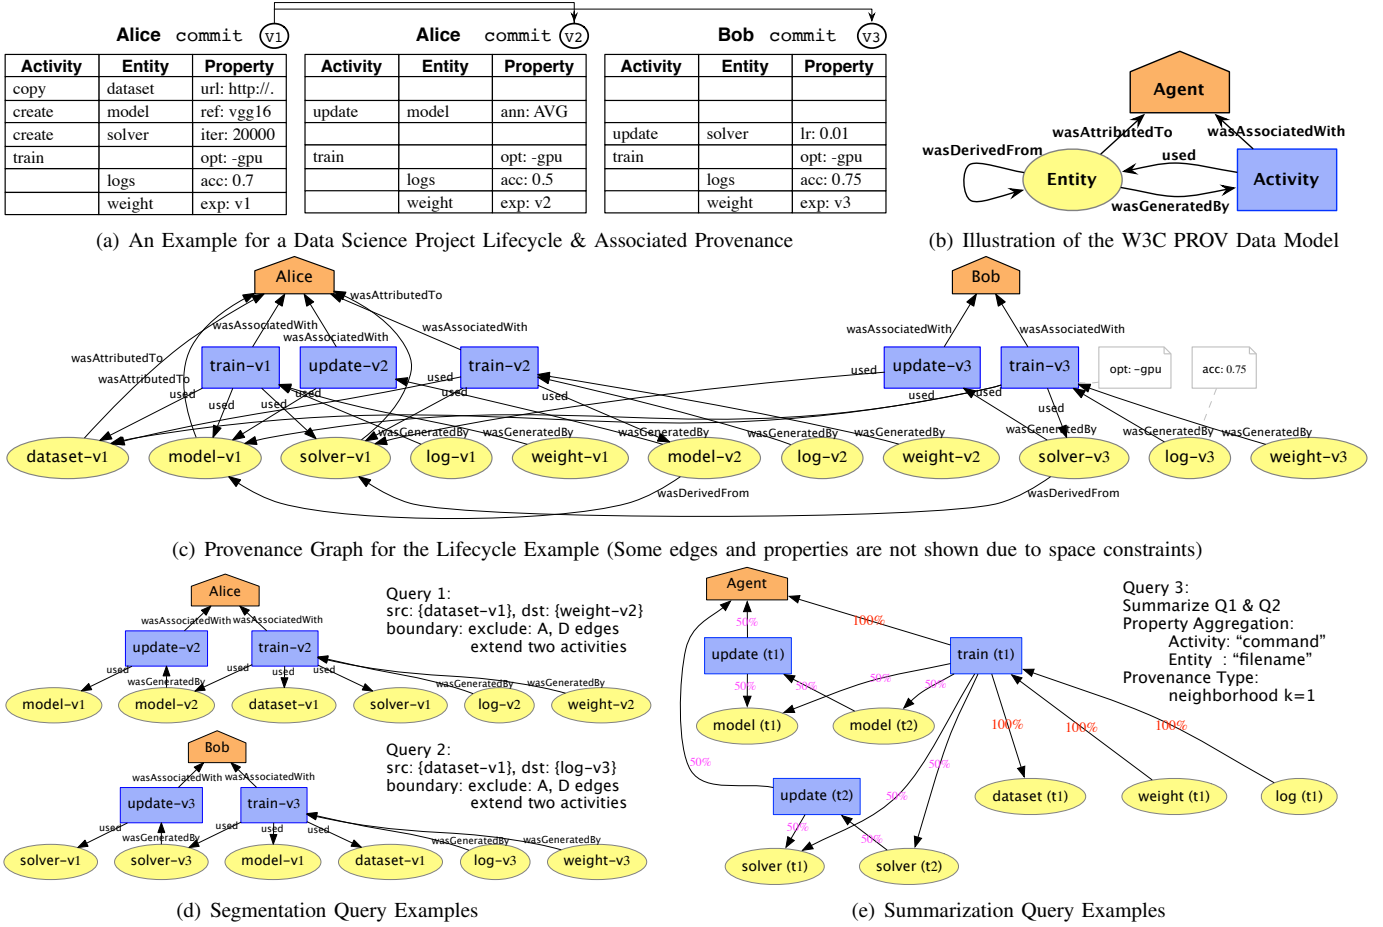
Alice commit v1

| Activity | Entity | Property |
|---|---|---|
| copy | dataset | url: http://. |
| create | model | ref: vgg16 |
| create | solver | iter: 20000 |
| train | | opt: -gpu |
| | logs | acc: 0.7 |
| | weight | exp: v1 |

Alice commit v2

| Activity | Entity | Property |
|---|---|---|
| | | |
| update | model | ann: AVG |
| | | |
| train | | opt: -gpu |
| | logs | acc: 0.5 |
| | weight | exp: v2 |

Bob commit v3

| Activity | Entity | Property |
|---|---|---|
| | | |
| | | |
| update | solver | lr: 0.01 |
| train | | opt: -gpu |
| | logs | acc: 0.75 |
| | weight | exp: v3 |

(a) An Example for a Data Science Project Lifecycle & Associated Provenance

Agent
wasAttributedTo
wasAssociatedWith
wasDerivedFrom
used
Entity
Activity
wasGeneratedBy

(b) Illustration of the W3C PROV Data Model

Alice
Bob
wasAttributedTo
wasAssociatedWith
wasAssociatedWith
wasAssociatedWith
wasAssociatedWith
wasAssociatedWith
wasAttributedTo
wasAttributedTo
train–v1
update–v2
train–v2
update–v3
train–v3
opt: -gpu
acc: 0.75
used
used
used
used
used
used
used
used
used
used
used
wasGeneratedBy
wasGeneratedBy
wasGeneratedBy
wasGeneratedBy
wasGeneratedBy
wasGeneratedBy
wasGeneratedBy
wasGeneratedBy
dataset–v1
model–v1
solver–v1
log–v1
weight–v1
model–v2
log–v2
weight–v2
solver–v3
log–v3
weight–v3
wasDerivedFrom
wasDerivedFrom

(c) Provenance Graph for the Lifecycle Example (Some edges and properties are not shown due to space constraints)

Alice
wasAssociatedWith
wasAssociatedWith
update–v2
train–v2
used
wasGeneratedBy
used
used
used
wasGeneratedBy
wasGeneratedBy
model–v1
model–v2
dataset–v1
solver–v1
log–v2
weight–v2

Query 1:
src: {dataset-v1}, dst: {weight-v2}
boundary: exclude: A, D edges
extend two activities

Bob
wasAssociatedWith
wasAssociatedWith
update–v3
train–v3
used
wasGeneratedBy
used
used
used
wasGeneratedBy
wasGeneratedBy
solver–v1
solver–v3
model–v1
dataset–v1
log–v3
weight–v3

Query 2:
src: {dataset-v1}, dst: {log-v3}
boundary: exclude: A, D edges
extend two activities

(d) Segmentation Query Examples

Agent
50%
100%
update (t1)
train (t1)
50%
50%
50%
50%
model (t1)
model (t2)
100%
100%
100%
50%
50%
update (t2)
50%
dataset (t1)
weight (t1)
log (t1)
50%
50%
solver (t1)
solver (t2)

Query 3:
Summarize Q1 & Q2
Property Aggregation:
Activity: “command”
Entity : “filename”
Provenance Type:
neighborhood k=1

(e) Summarization Query Examples